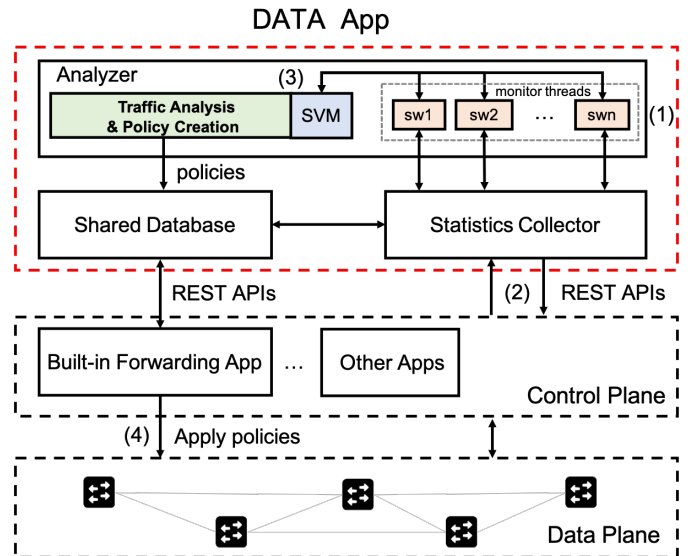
DATA App

Analyzer

(3)

monitor threads

Traffic Analysis & Policy Creation

SVM

sw1

sw2

...

swn

(1)

policies

Shared Database

Statistics Collector

REST APIs

(2)

REST APIs

Built-in Forwarding App

...

Other Apps

Control Plane

(4)

Apply policies

Data Plane